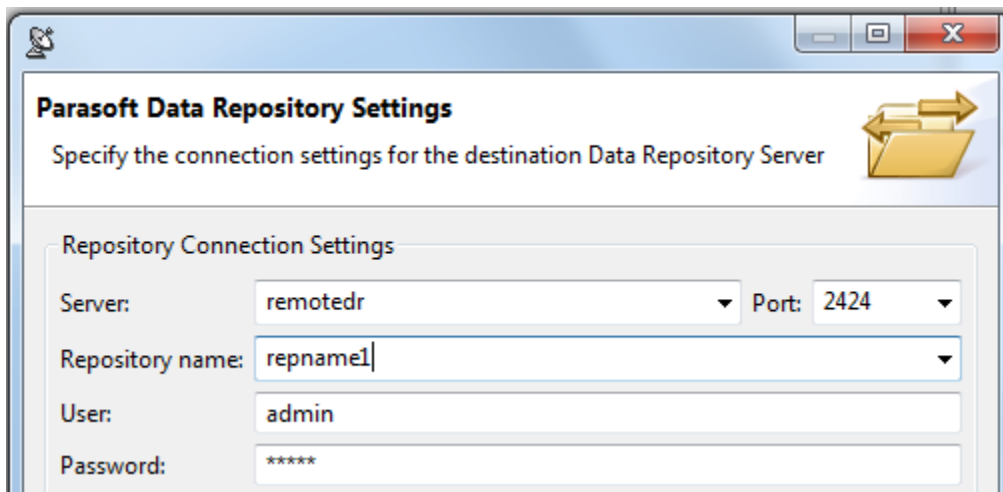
Parasoft Data Repository Settings

Specify the connection settings for the destination Data Repository Server

Repository Connection Settings

Server: remotedr Port: 2424

Repository name: repname1

User: admin

Password: *****